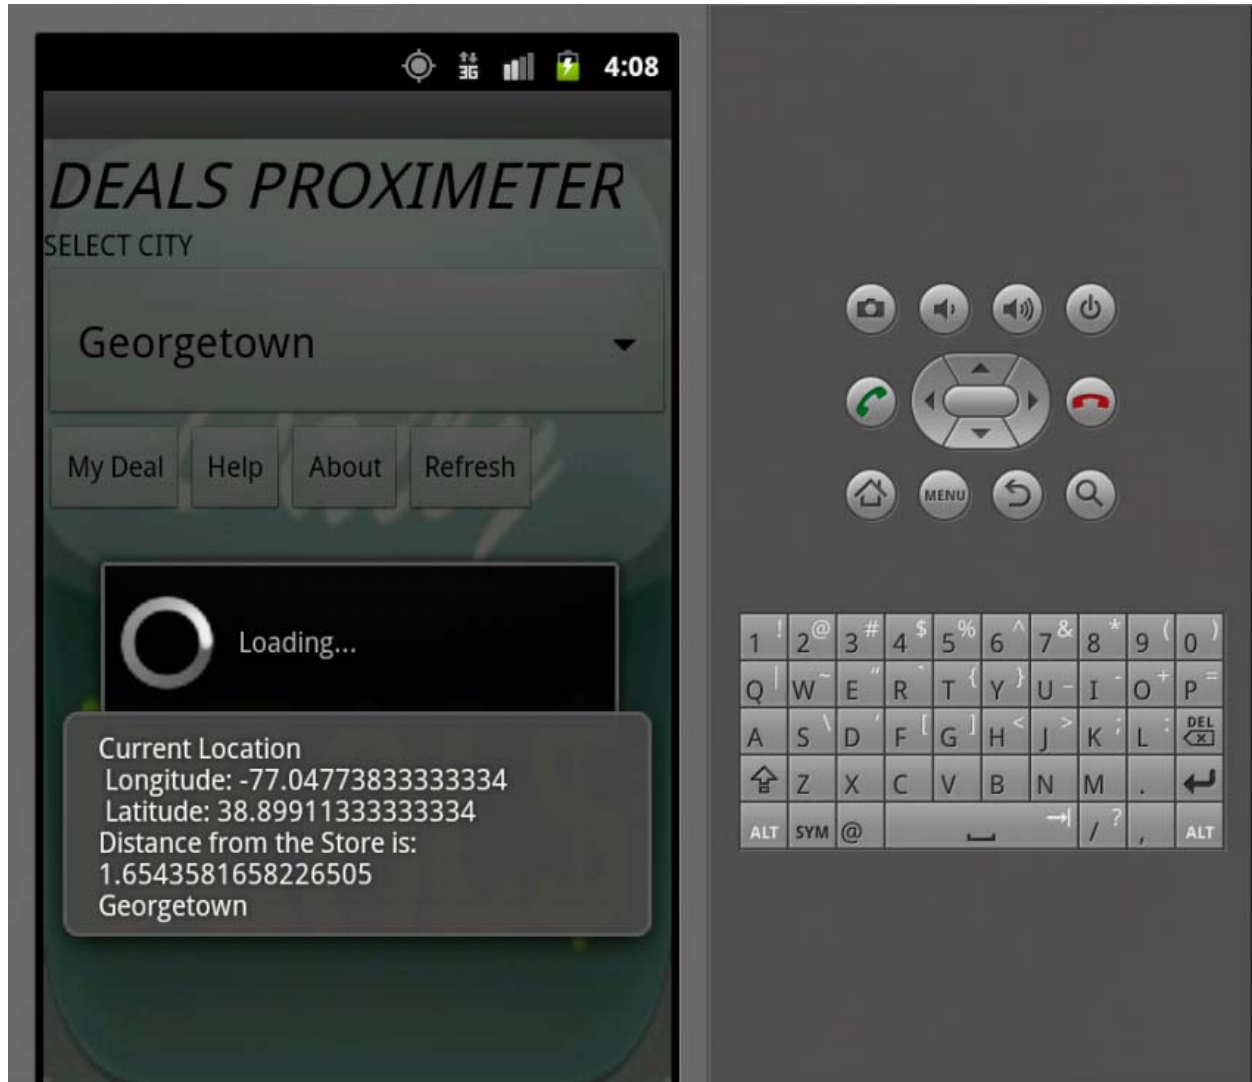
3G 4:08

DEALS PROXIMETER

SELECT CITY

Georgetown

My Deal Help About Refresh

Loading...

Current Location
Longitude: -77.04773833333334
Latitude: 38.89911333333334
Distance from the Store is:
1.6543581658226505
Georgetown

MENU

| 1 ! | 2 @ | 3 # | 4 $ | 5 % | 6 ^ | 7 & | 8 * | 9 ( | 0 ) |
|---|---|---|---|---|---|---|---|---|---|
| Q \| | W ~ | E " | R ` | T { | Y } | U - | I - | O + | P = |
| A | S \ | D ' | F [ | G ] | H < | J > | K ; | L : | DEL |
| | Z | X | C | V | B | N | M | . | |
| ALT | SYM | @ | | | | | / ? | , | ALT |